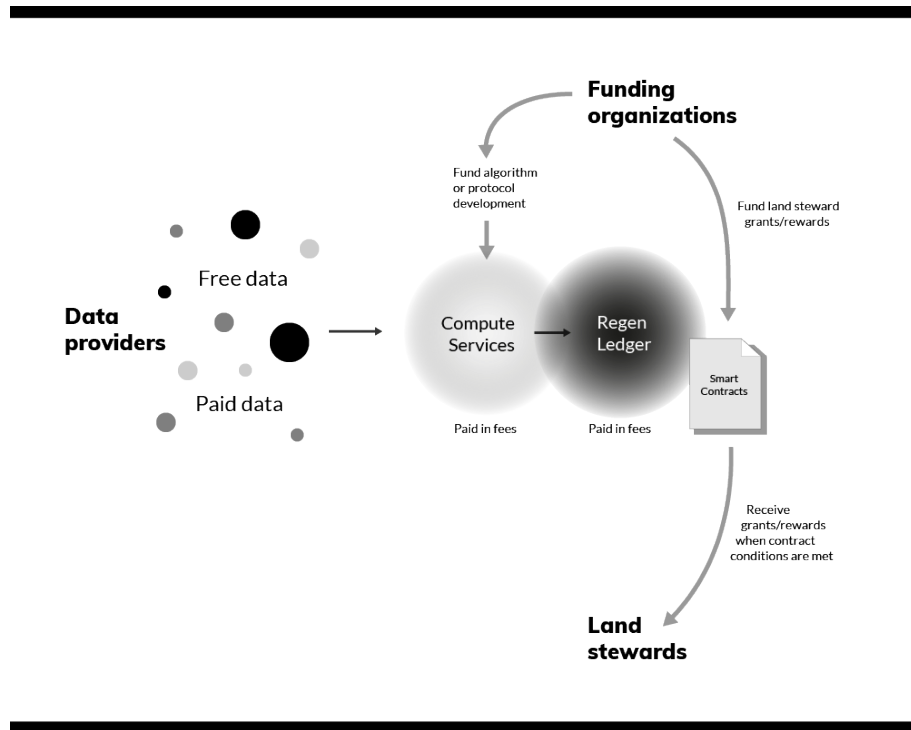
Funding organizations

Fund algorithm or protocol development

Fund land steward grants/rewards

Free data

Data providers

Paid data

Compute Services

Regen Ledger

Smart Contracts

Paid in fees

Paid in fees

Receive grants/rewards when contract conditions are met

Land stewards